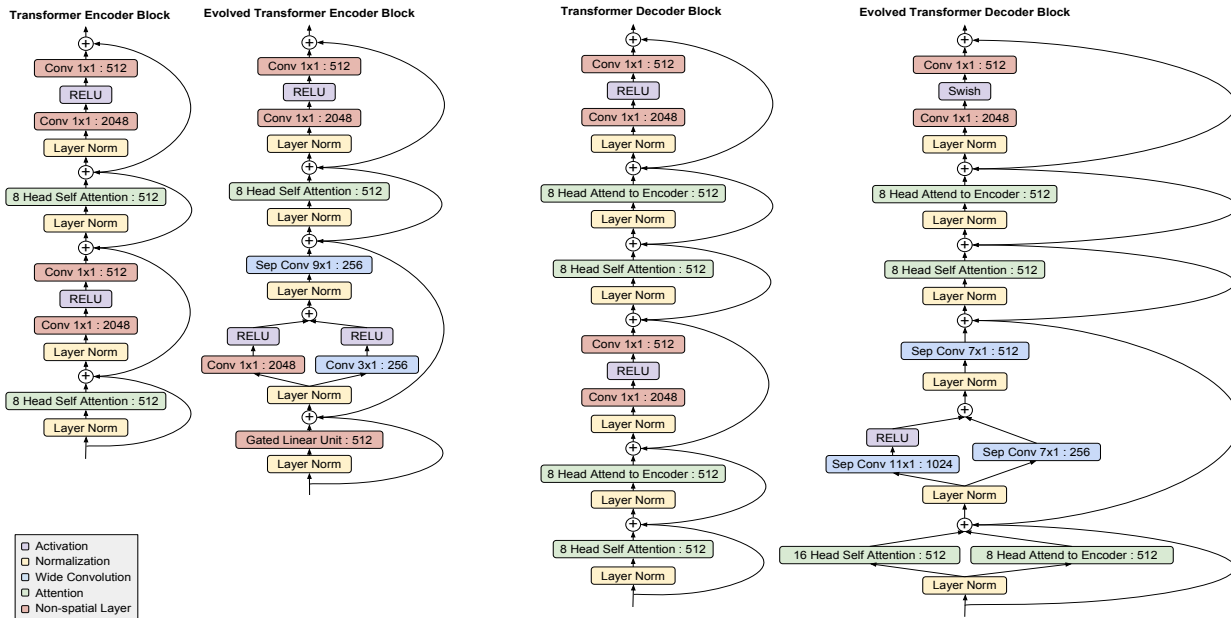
Transformer Encoder Block

Conv 1x1 : 512
RELU
Conv 1x1 : 2048
Layer Norm
8 Head Self Attention : 512
Layer Norm
Conv 1x1 : 512
RELU
Conv 1x1 : 2048
Layer Norm
8 Head Self Attention : 512
Layer Norm

Evolved Transformer Encoder Block

Conv 1x1 : 512
RELU
Conv 1x1 : 2048
Layer Norm
8 Head Self Attention : 512
Layer Norm
Sep Conv 9x1 : 256
Layer Norm
RELU
RELU
Conv 1x1 : 2048
Conv 3x1 : 256
Layer Norm
Gated Linear Unit : 512
Layer Norm

Transformer Decoder Block

Conv 1x1 : 512
RELU
Conv 1x1 : 2048
Layer Norm
8 Head Attend to Encoder : 512
Layer Norm
8 Head Self Attention : 512
Layer Norm
Conv 1x1 : 512
RELU
Conv 1x1 : 2048
Layer Norm
8 Head Attend to Encoder : 512
Layer Norm
8 Head Self Attention : 512
Layer Norm

Evolved Transformer Decoder Block

Conv 1x1 : 512
Swish
Conv 1x1 : 2048
Layer Norm
8 Head Attend to Encoder : 512
Layer Norm
8 Head Self Attention : 512
Layer Norm
Sep Conv 7x1 : 512
Layer Norm
RELU
Sep Conv 11x1 : 1024
Sep Conv 7x1 : 256
Layer Norm
16 Head Self Attention : 512
8 Head Attend to Encoder : 512
Layer Norm

Activation
Normalization
Wide Convolution
Attention
Non-spatial Layer